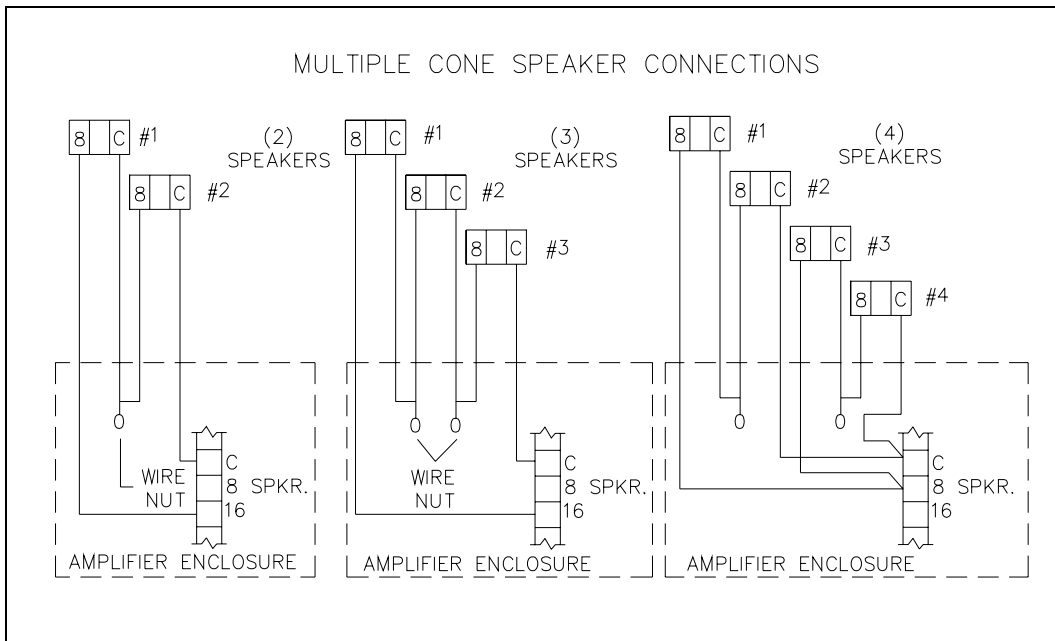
MULTIPLE CONE SPEAKER CONNECTIONS

8 C #1
(2) SPEAKERS
8 C #2
WIRE NUT
C
8 SPKR.
16
AMPLIFIER ENCLOSURE

8 C #1
(3) SPEAKERS
8 C #2
8 C #3
WIRE NUT
C
8 SPKR.
16
AMPLIFIER ENCLOSURE

8 C #1
(4) SPEAKERS
8 C #2
8 C #3
8 C #4
C
8 SPKR.
16
AMPLIFIER ENCLOSURE